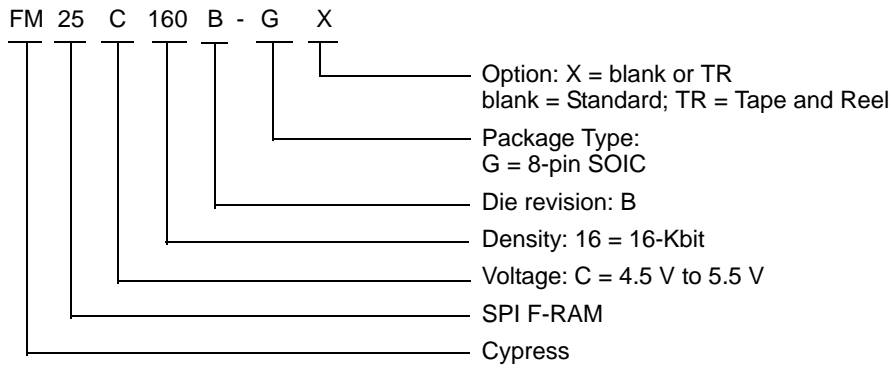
FM 25 C 160 B - G X

Option: X = blank or TR
blank = Standard; TR = Tape and Reel

Package Type:
G = 8-pin SOIC

Die revision: B

Density: 16 = 16-Kbit

Voltage: C = 4.5 V to 5.5 V

SPI F-RAM

Cypress